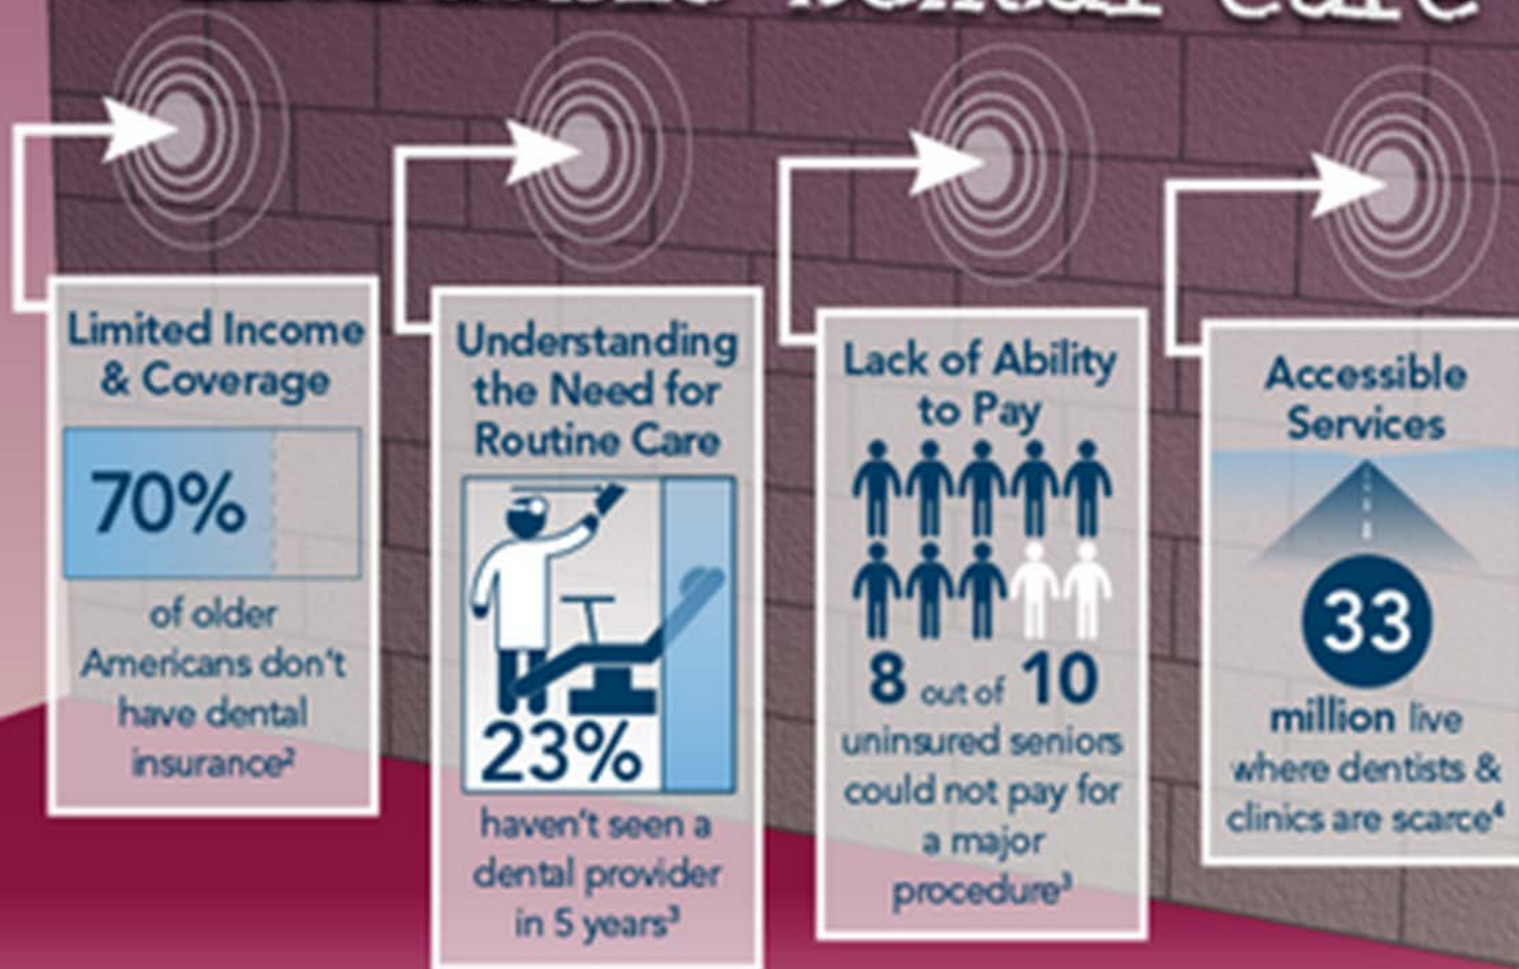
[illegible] Dental Care

Limited Income & Coverage

70%

of older Americans don't have dental insurance$^2$

Understanding the Need for Routine Care

23%

haven't seen a dental provider in 5 years$^3$

Lack of Ability to Pay

8 out of 10

uninsured seniors could not pay for a major procedure$^3$

Accessible Services

33

million live where dentists & clinics are scarce$^4$